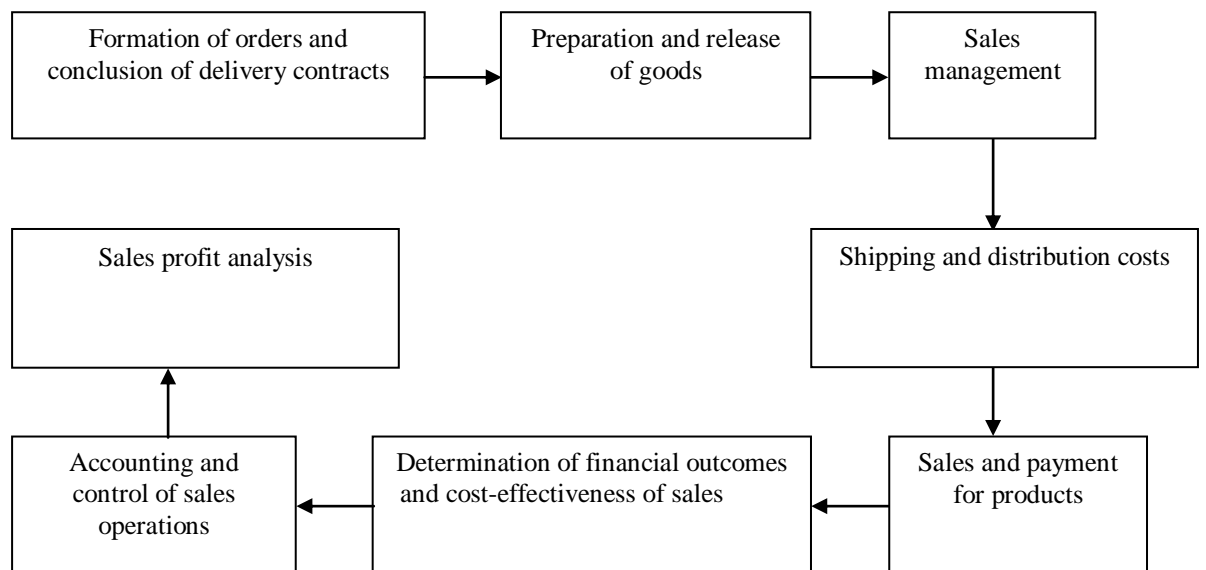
Formation of orders and conclusion of delivery contracts

Preparation and release of goods

Sales management

Shipping and distribution costs

Sales and payment for products

Determination of financial outcomes and cost-effectiveness of sales

Accounting and control of sales operations

Sales profit analysis